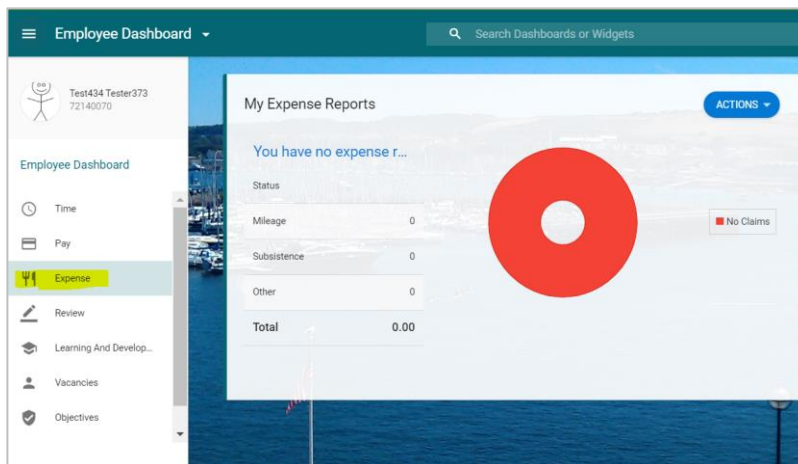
Employee Dashboard

Search Dashboards or Widgets

Test434 Tester373
72140070

Employee Dashboard

Time

Pay

Expense

Review

Learning And Develop...

Vacancies

Objectives

My Expense Reports

ACTIONS

You have no expense r...

| Status | |
|---|---|
| Mileage | 0 |
| Subsistence | 0 |
| Other | 0 |
| Total | 0.00 |

No Claims